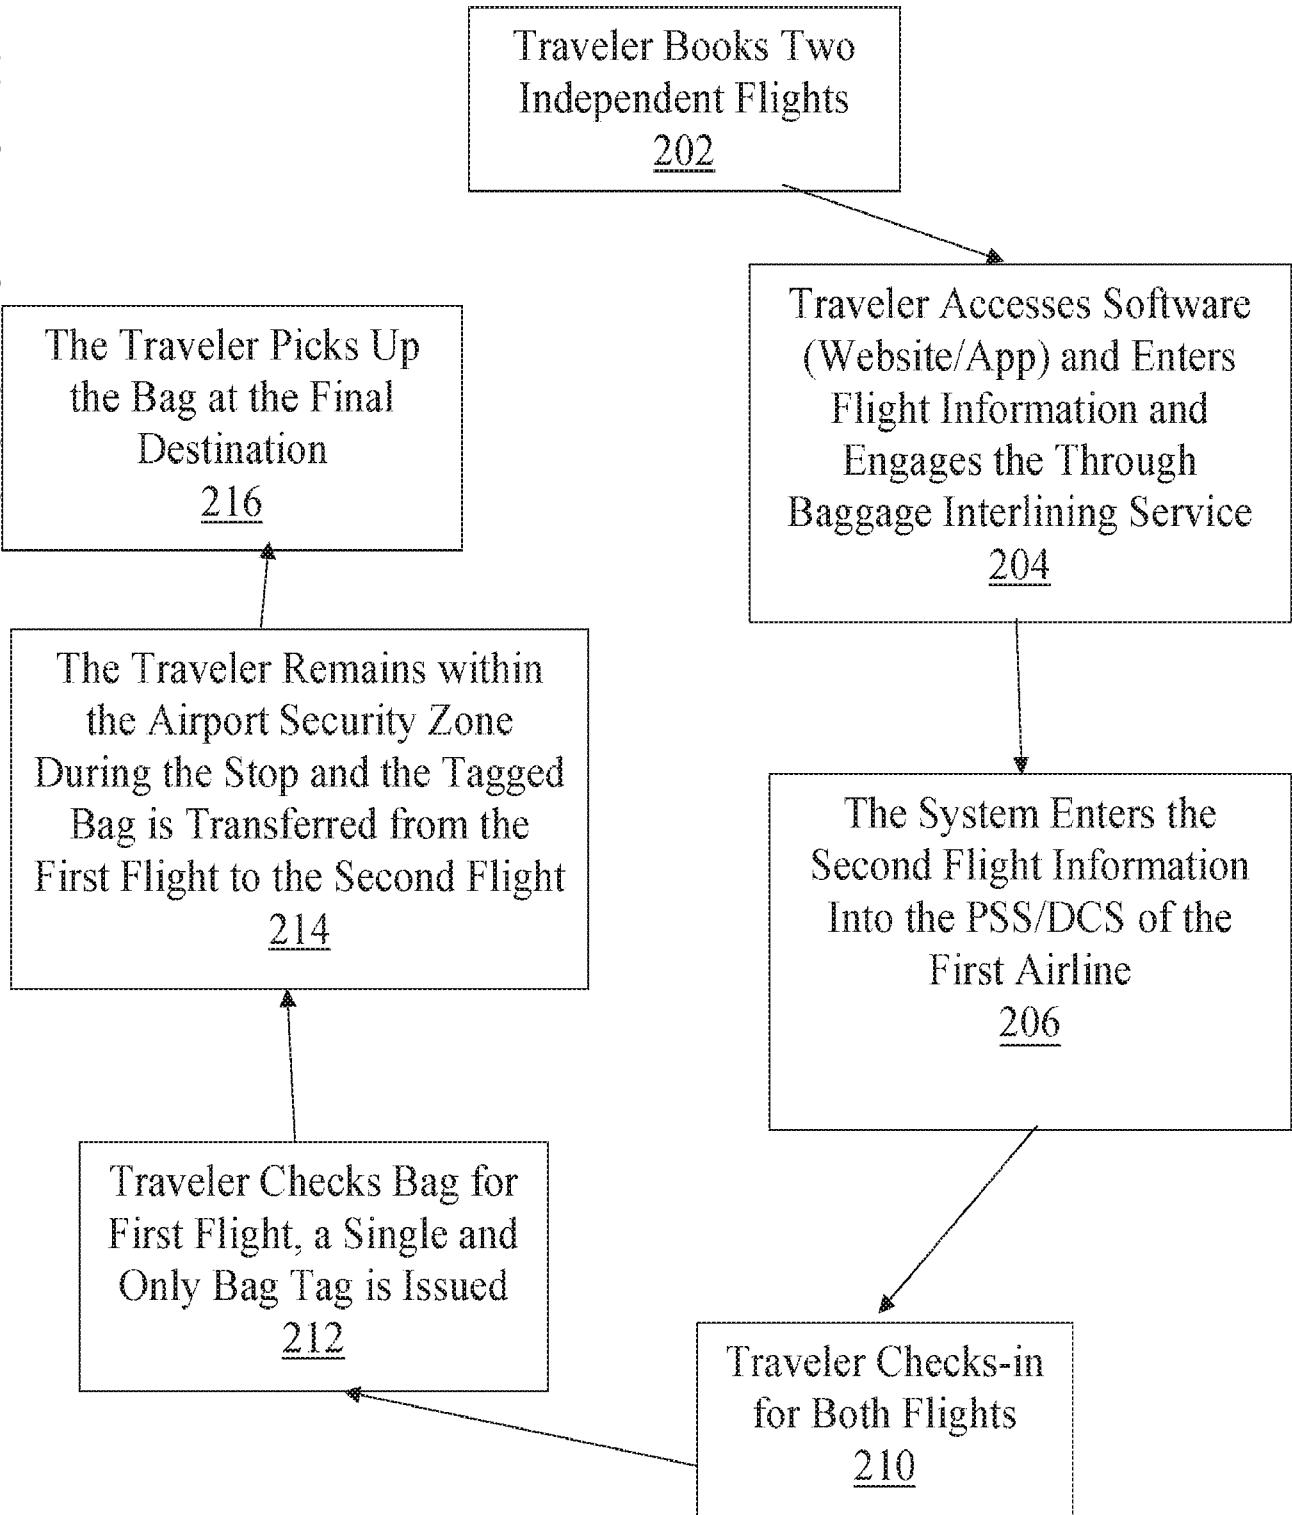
Traveler Books Two Independent Flights
202

Traveler Accesses Software (Website/App) and Enters Flight Information and Engages the Through Baggage Interlining Service
204

The System Enters the Second Flight Information Into the PSS/DCS of the First Airline
206

Traveler Checks-in for Both Flights
210

Traveler Checks Bag for First Flight, a Single and Only Bag Tag is Issued
212

The Traveler Remains within the Airport Security Zone During the Stop and the Tagged Bag is Transferred from the First Flight to the Second Flight
214

The Traveler Picks Up the Bag at the Final Destination
216